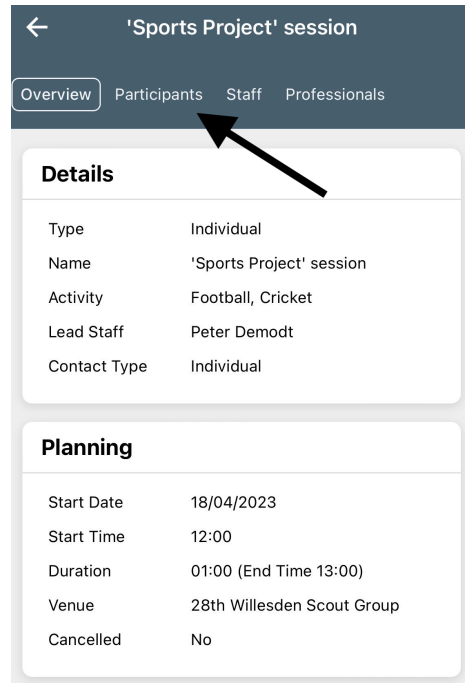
'Sports Project' session

Overview Participants Staff Professionals

Details

| | |
|---|---|
| Type | Individual |
| Name | 'Sports Project' session |
| Activity | Football, Cricket |
| Lead Staff | Peter Demodt |
| Contact Type | Individual |

Planning

| | |
|---|---|
| Start Date | 18/04/2023 |
| Start Time | 12:00 |
| Duration | 01:00 (End Time 13:00) |
| Venue | 28th Willesden Scout Group |
| Cancelled | No |